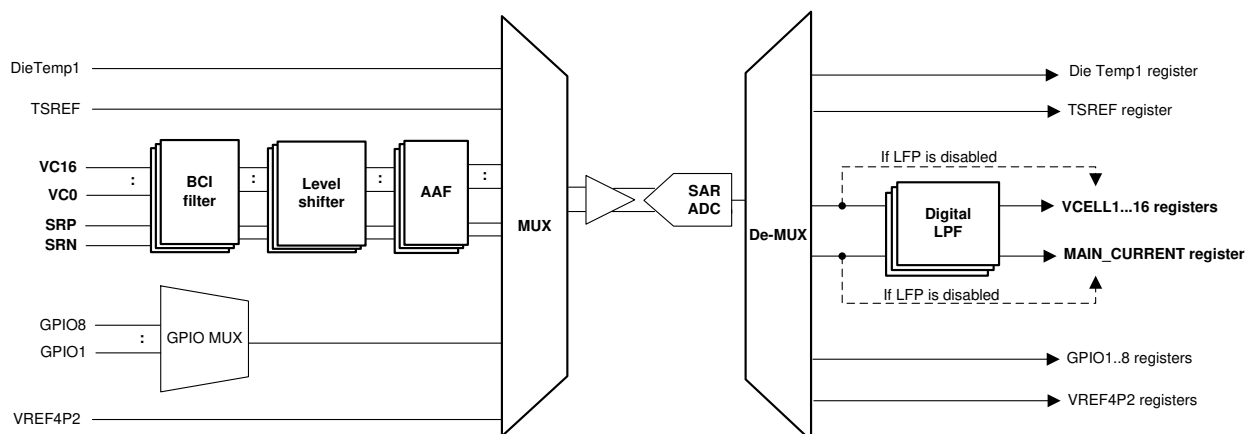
DieTemp1

TSREF

VC16

:

VC0

SRP

SRN

BCI filter

:

Level shifter

:

AAF

:

GPIO8

:

GPIO1

GPIO MUX

VREF4P2

MUX

SAR ADC

De-MUX

Die Temp1 register

TSREF register

If LFP is disabled

Digital LPF

VCELL1...16 registers

MAIN_CURRENT register

If LFP is disabled

GPIO1..8 registers

VREF4P2 registers